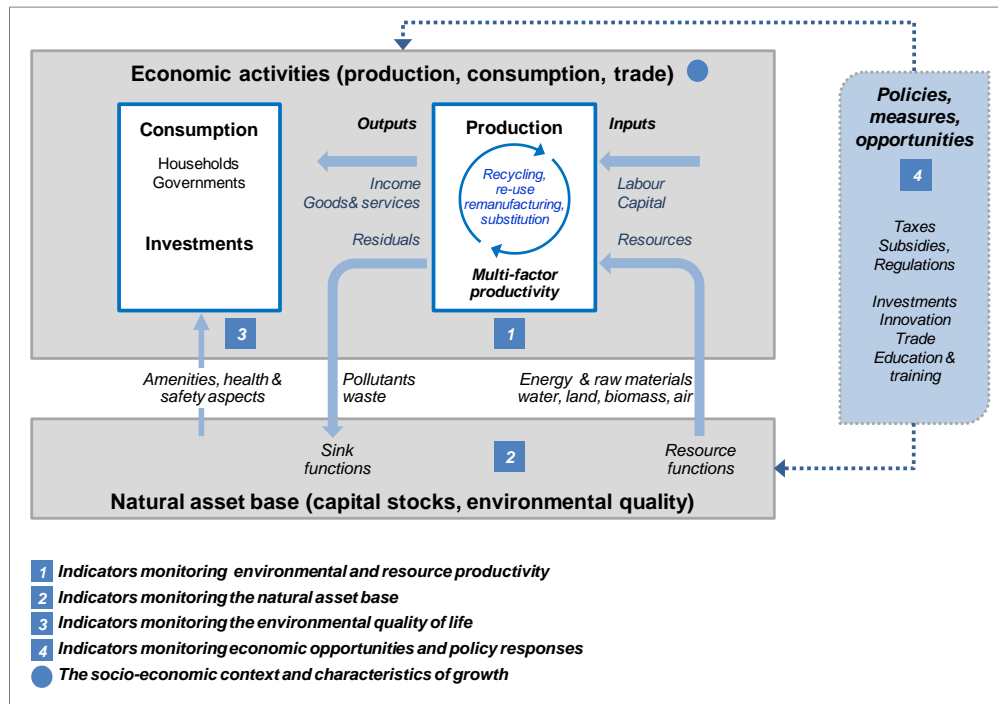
Economic activities (production, consumption, trade)

Consumption

Households
Governments

Investments

3

Outputs

Income
Goods& services

Residuals

Production

Recycling, re-use remanufacturing, substitution

Multi-factor productivity

1

Inputs

Labour
Capital

Resources

Policies, measures, opportunities

4

Taxes
Subsidies,
Regulations

Investments
Innovation
Trade
Education & training

Amenities, health & safety aspects

Pollutants
waste

Energy & raw materials
water, land, biomass, air

Sink functions

2

Resource functions

Natural asset base (capital stocks, environmental quality)

1 Indicators monitoring environmental and resource productivity
2 Indicators monitoring the natural asset base
3 Indicators monitoring the environmental quality of life
4 Indicators monitoring economic opportunities and policy responses
The socio-economic context and characteristics of growth